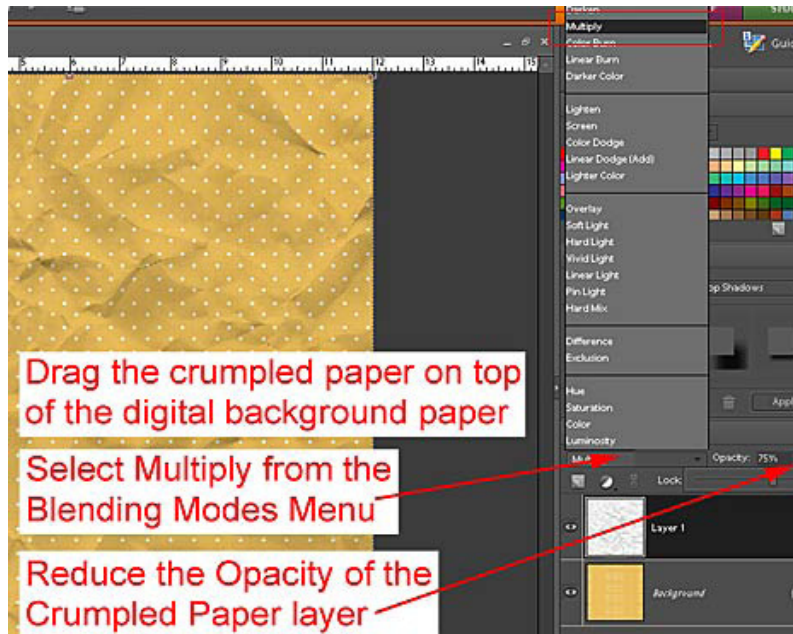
Darken
Multiply
Color Burn
Linear Burn
Darker Color

Lighten
Screen
Color Dodge
Linear Dodge (Add)
Lighter Color

Overlay
Soft Light
Hard Light
Vivid Light
Linear Light
Pin Light
Hard Mix

Difference
Exclusion

Hue
Saturation
Color
Luminosity

Guid
op Shadows
Appl
Mu
Opacity: 75%
Lock:
Layer 1
Background

Drag the crumpled paper on top of the digital background paper

Select Multiply from the Blending Modes Menu

Reduce the Opacity of the Crumpled Paper layer